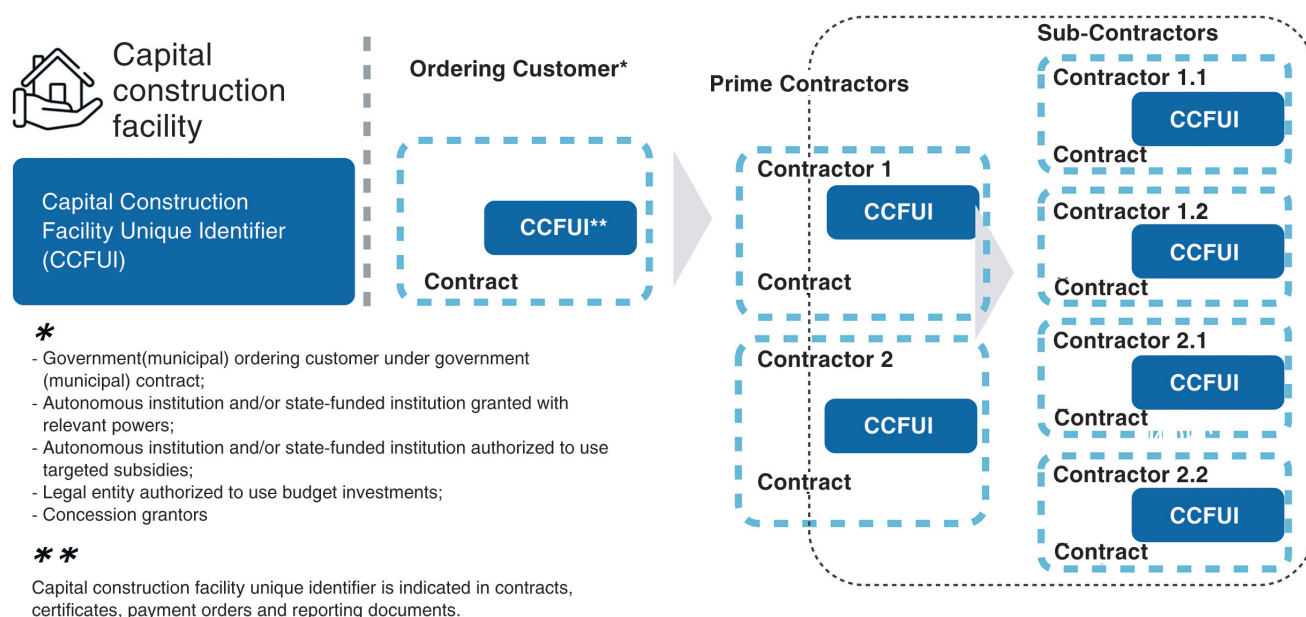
Capital construction facility

Capital Construction Facility Unique Identifier (CCFUI)

Ordering Customer*

CCFUI**

Contract

Prime Contractors

Contractor 1

CCFUI

Contract

Contractor 2

CCFUI

Contract

Sub-Contractors

Contractor 1.1

CCFUI

Contract

Contractor 1.2

CCFUI

Contract

Contractor 2.1

CCFUI

Contract

Contractor 2.2

CCFUI

Contract

*

- Government(municipal) ordering customer under government (municipal) contract;
- Autonomous institution and/or state-funded institution granted with relevant powers;
- Autonomous institution and/or state-funded institution authorized to use targeted subsidies;
- Legal entity authorized to use budget investments;
- Concession grantors

**

Capital construction facility unique identifier is indicated in contracts, certificates, payment orders and reporting documents.